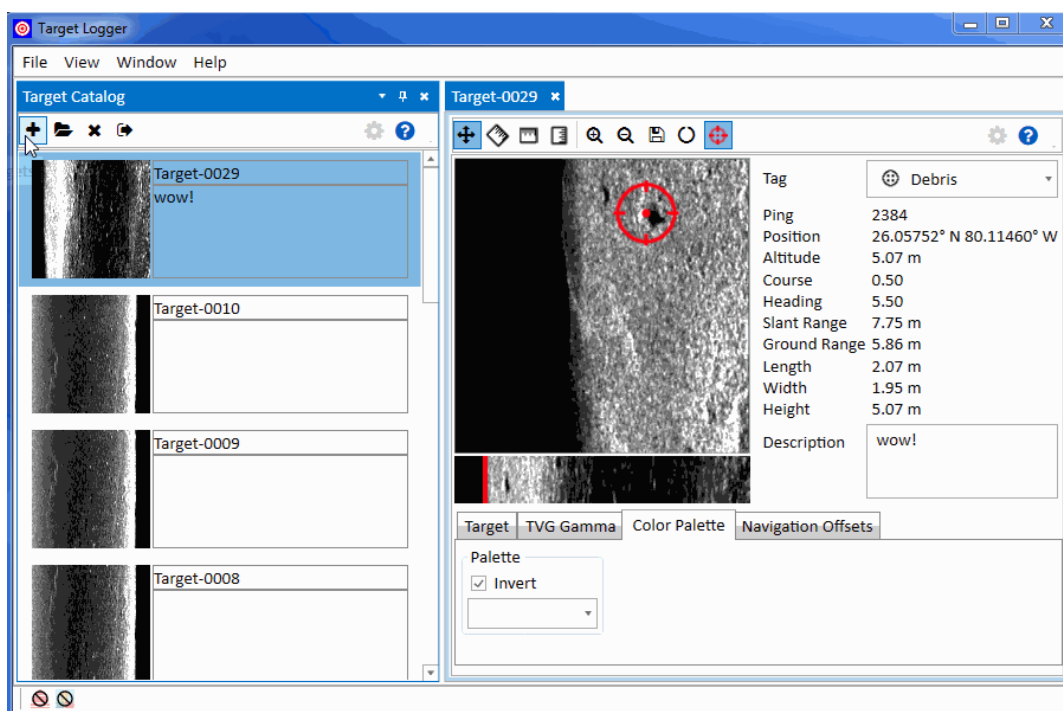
Target Logger

File View Window Help

Target Catalog

Target-0029
wow!

Target-0010

Target-0009

Target-0008

Target-0029

| Tag | Debris |
|---|---|
| Ping | 2384 |
| Position | 26.05752° N 80.11460° W |
| Altitude | 5.07 m |
| Course | 0.50 |
| Heading | 5.50 |
| Slant Range | 7.75 m |
| Ground Range | 5.86 m |
| Length | 2.07 m |
| Width | 1.95 m |
| Height | 5.07 m |
| Description | wow! |

Target TVG Gamma Color Palette Navigation Offsets

Palette
Invert